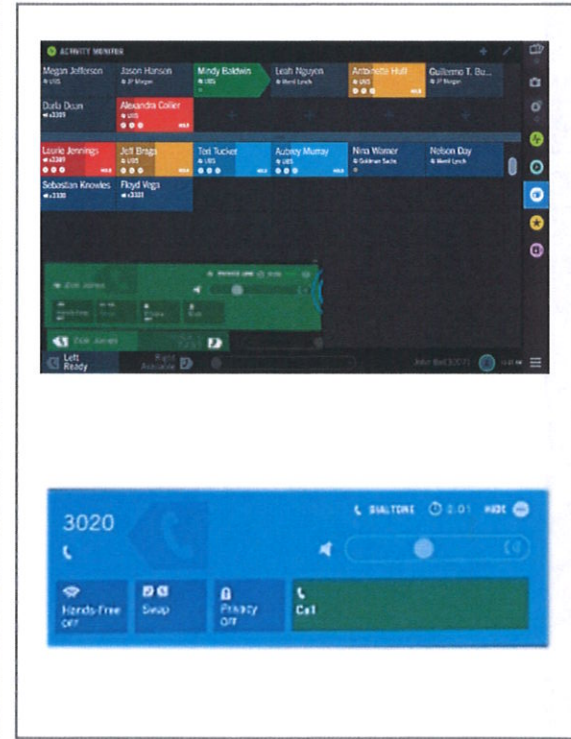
ACTIVITY MONITOR

Megan Jefferson
UBS

Jason Hanson
JP Morgan

Mindy Baldwin
UBS

Leah Nguyen
Merrill Lynch

Antoinette Hull
UBS

Guillermo T. Ba...
JP Morgan

Darla Dean
x3301

Alexandra Collier
UBS

Laurie Jennings
x3301

Jeff Briggs
UBS

Ted Tucker
UBS

Aubrey Murray
UBS

Nina Warner
Goldman Sachs

Nelson Day
Merrill Lynch

Sebastian Knowles
x3330

Floyd Vega
x3301

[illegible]

Left
Ready

Right
Available

3020

DIALTONE

0:01

HIDE

Hands-Free
Off

Swap

Privacy
Off

Call